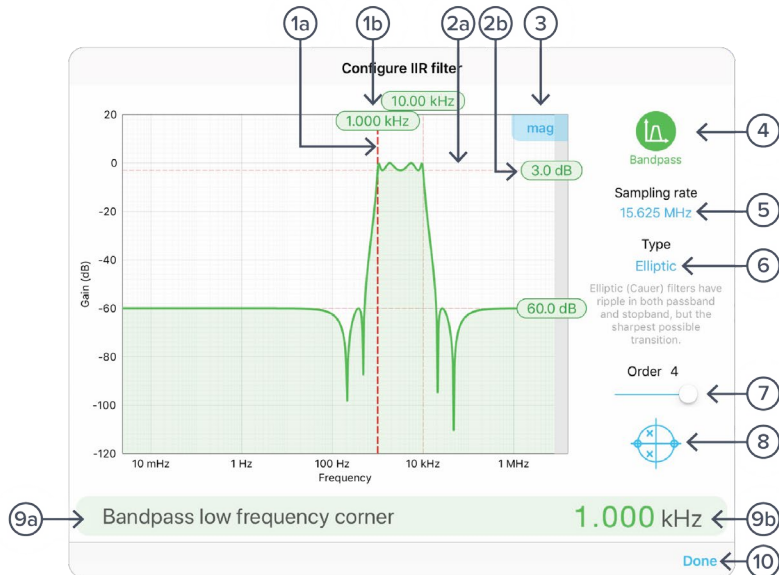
1a 1b 2a 2b 3

Configure IIR filter

10.00 kHz
1.000 kHz
mag
3.0 dB
60.0 dB

20
0
-20
-40
-60
-80
-100
-120

Gain (dB)

10 mHz
1 Hz
100 Hz
10 kHz
1 MHz
Frequency

Bandpass
4

Sampling rate
15.625 MHz
5

Type
Elliptic
6

Elliptic (Cauer) filters have ripple in both passband and stopband, but the sharpest possible transition.

Order 4
7

8

9a
Bandpass low frequency corner
1.000 kHz
9b

Done
10